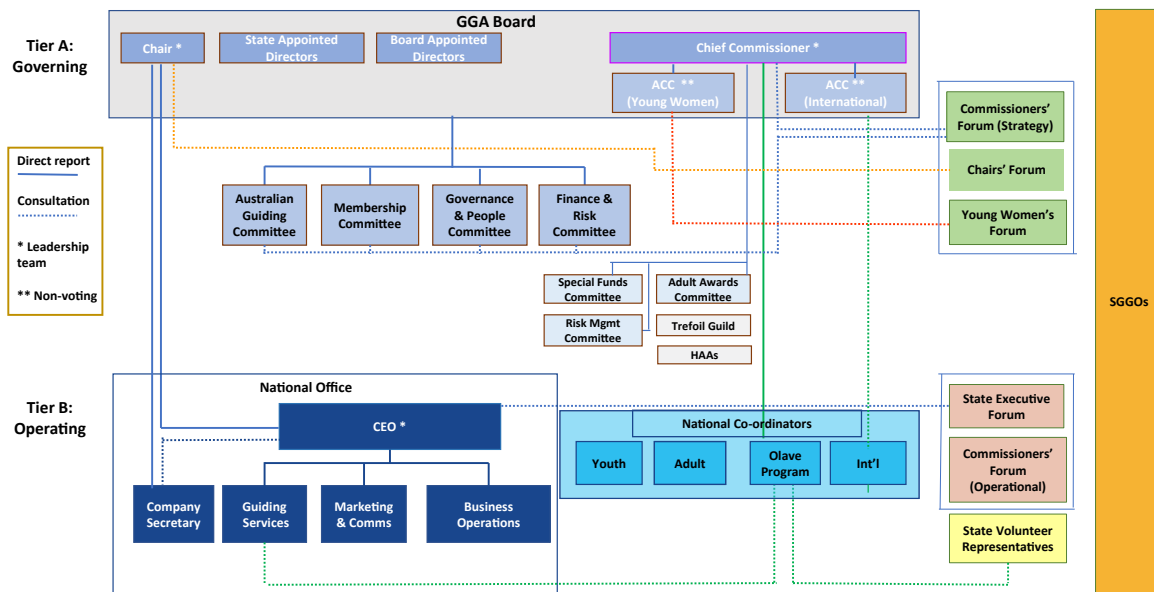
Tier A: Governing

GGA Board

Chair *

State Appointed Directors

Board Appointed Directors

Chief Commissioner *

ACC ** (Young Women)

ACC ** (International)

Direct report

Consultation

* Leadership team

** Non-voting

Australian Guiding Committee

Membership Committee

Governance & People Committee

Finance & Risk Committee

Special Funds Committee

Adult Awards Committee

Risk Mgmt Committee

Trefoil Guild

HAAs

Commissioners' Forum (Strategy)

Chairs' Forum

Young Women's Forum

SGGOs

Tier B: Operating

National Office

CEO *

Company Secretary

Guiding Services

Marketing & Comms

Business Operations

National Co-ordinators

Youth

Adult

Olave Program

Int'l

State Executive Forum

Commissioners' Forum (Operational)

State Volunteer Representatives